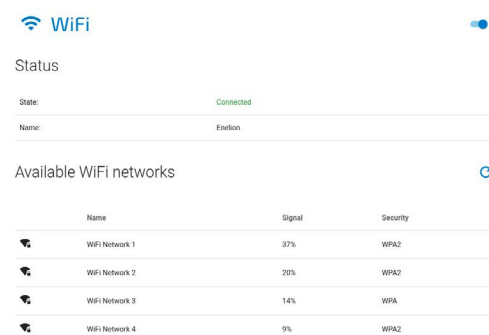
WiFi

Status

State: Connected

Name: Enelion

Available WiFi networks

| | Name | Signal | Security |
|---|---|---|---|
| | WiFi Network 1 | 37% | WPA2 |
| | WiFi Network 2 | 20% | WPA2 |
| | WiFi Network 3 | 14% | WPA |
| | WiFi Network 4 | 9% | WPA2 |